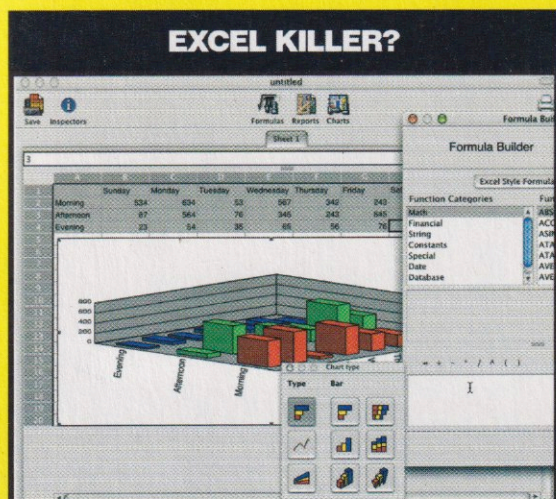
EXCEL KILLER?

untitled

Save Inspectors

Formulas Reports Charts

Sheet 1

3

| | Sunday | Monday | Tuesday | Wednesday | Thursday | Friday | Sat |
|---|---|---|---|---|---|---|---|
| Morning | 534 | 634 | 53 | 567 | 342 | 243 | |
| Afternoon | 87 | 564 | 76 | 345 | 243 | 645 | |
| Evening | 23 | 54 | 35 | 65 | 56 | 76 | |

800
600
400
200
0

Evening
Afternoon
Morning

Chart type

Type Bar

Formula Buil

Formula Builder

Excel Style Formula

Function Categories
Math
Financial
String
Constants
Special
Date
Database

Fu
ABS
ACO
ASIN
ATA
ATA
AVE
AVE

+ - * / ^ ( )